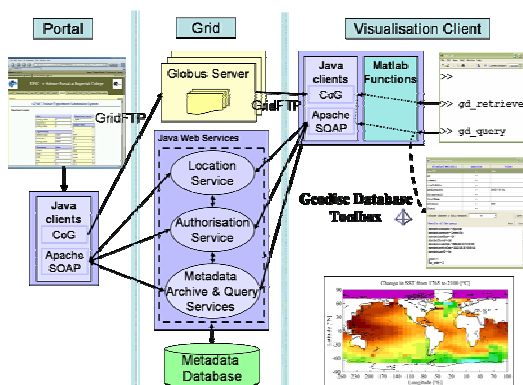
Portal

Grid

Visualisation Client

Globus Server

GridFTP

GridFTP

Java clients

CoG

Apache SOAP

Matlab Functions

>>

>> gd_retrieve

>> gd_query

Java Web Services

Location Service

Authorisation Service

Metadata Archive & Query Services

Java clients

CoG

Apache SOAP

Geodise Database Toolbox

Metadata Database

Change in SST from 1765 to 2100 [°C]